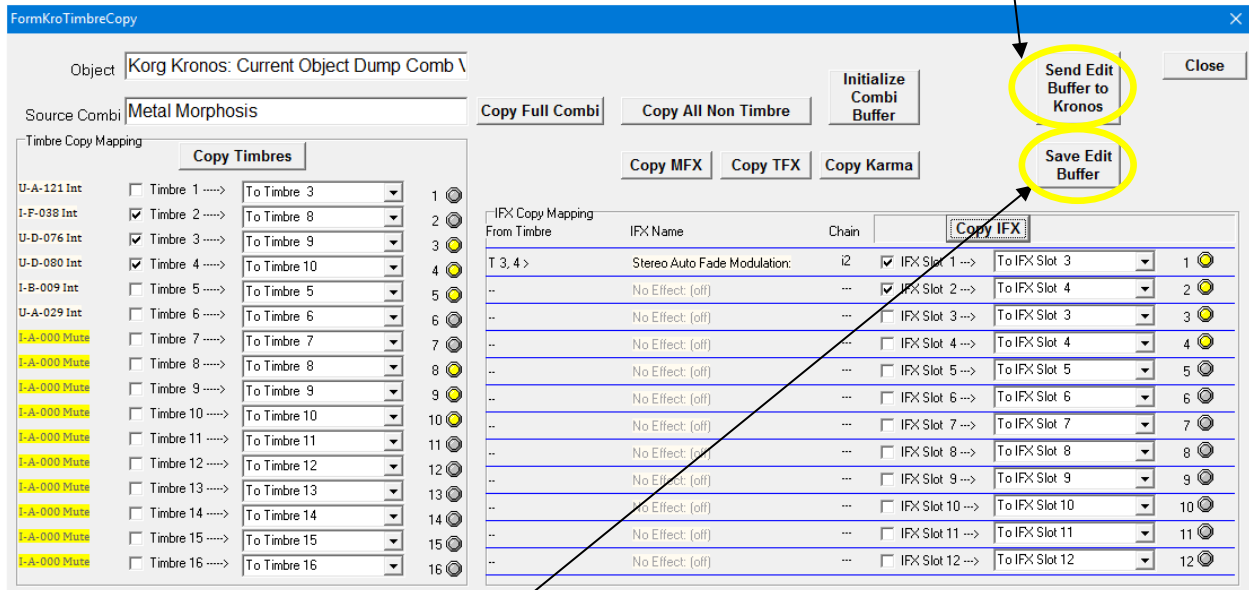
FormKroTimbreCopy

Object Korg Kronos: Current Object Dump Comb \

Source Combi Metal Morphosis

Copy Full Combi Copy All Non Timbre Initialize Combi Buffer Send Edit Buffer to Kronos Close

Copy MFX Copy TFX Copy Karma Save Edit Buffer

Timbre Copy Mapping

Copy Timbres

| | | | |
|---|---|---|---|
| U-A-121 Int | Timbre 1 -----> | To Timbre 3 | 1 |
| I-F-038 Int | Timbre 2 -----> | To Timbre 8 | 2 |
| U-D-076 Int | Timbre 3 -----> | To Timbre 9 | 3 |
| U-D-080 Int | Timbre 4 -----> | To Timbre 10 | 4 |
| I-B-009 Int | Timbre 5 -----> | To Timbre 5 | 5 |
| U-A-029 Int | Timbre 6 -----> | To Timbre 6 | 6 |
| I-A-000 Mute | Timbre 7 -----> | To Timbre 7 | 7 |
| I-A-000 Mute | Timbre 8 -----> | To Timbre 8 | 8 |
| I-A-000 Mute | Timbre 9 -----> | To Timbre 9 | 9 |
| I-A-000 Mute | Timbre 10 -----> | To Timbre 10 | 10 |
| I-A-000 Mute | Timbre 11 -----> | To Timbre 11 | 11 |
| I-A-000 Mute | Timbre 12 -----> | To Timbre 12 | 12 |
| I-A-000 Mute | Timbre 13 -----> | To Timbre 13 | 13 |
| I-A-000 Mute | Timbre 14 -----> | To Timbre 14 | 14 |
| I-A-000 Mute | Timbre 15 -----> | To Timbre 15 | 15 |
| I-A-000 Mute | Timbre 16 -----> | To Timbre 16 | 16 |

IFX Copy Mapping

Copy IFX

| From Timbre | IFX Name | Chain | | | |
|---|---|---|---|---|---|
| T 3, 4 > | Stereo Auto Fade Modulation: | i2 | IFX Slot 1 ---> | To IFX Slot 3 | 1 |
| -- | No Effect: (off) | --- | IFX Slot 2 ---> | To IFX Slot 4 | 2 |
| -- | No Effect: (off) | --- | IFX Slot 3 ---> | To IFX Slot 3 | 3 |
| -- | No Effect: (off) | --- | IFX Slot 4 ---> | To IFX Slot 4 | 4 |
| -- | No Effect: (off) | --- | IFX Slot 5 ---> | To IFX Slot 5 | 5 |
| -- | No Effect: (off) | --- | IFX Slot 6 ---> | To IFX Slot 6 | 6 |
| -- | No Effect: (off) | --- | IFX Slot 7 ---> | To IFX Slot 7 | 7 |
| -- | No Effect: (off) | --- | IFX Slot 8 ---> | To IFX Slot 8 | 8 |
| -- | No Effect: (off) | --- | IFX Slot 9 ---> | To IFX Slot 9 | 9 |
| -- | No Effect: (off) | --- | IFX Slot 10 ---> | To IFX Slot 10 | 10 |
| -- | No Effect: (off) | --- | IFX Slot 11 ---> | To IFX Slot 11 | 11 |
| -- | No Effect: (off) | --- | IFX Slot 12 ---> | To IFX Slot 12 | 12 |